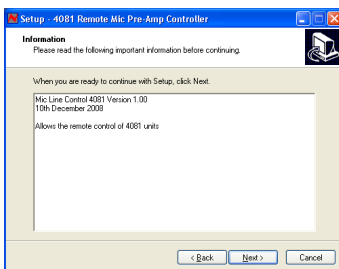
Setup - 4081 Remote Mic Pre-Amp Controller

Information

Please read the following important information before continuing.

When you are ready to continue with Setup, click Next.

Mic Line Control 4081 Version 1.00
10th December 2008

Allows the remote control of 4081 units

< Back

Next >

Cancel